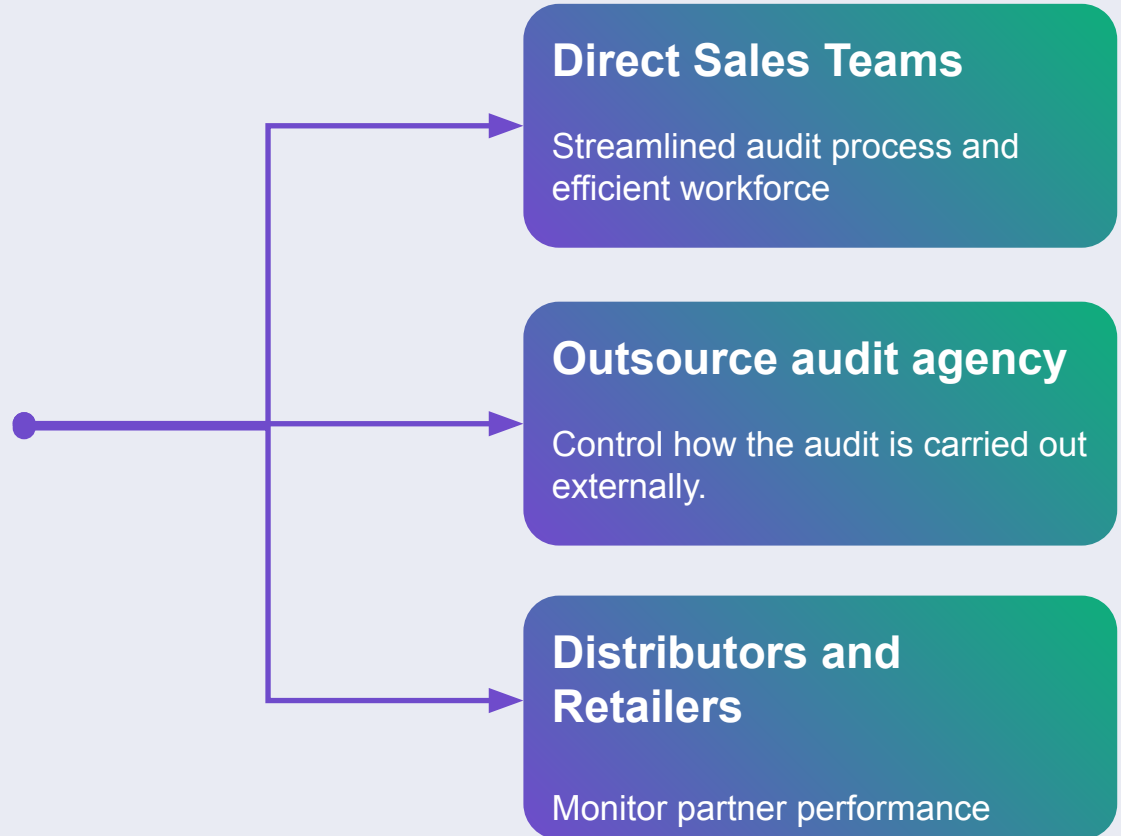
Direct Sales Teams

Streamlined audit process and efficient workforce

Outsource audit agency

Control how the audit is carried out externally.

Distributors and Retailers

Monitor partner performance